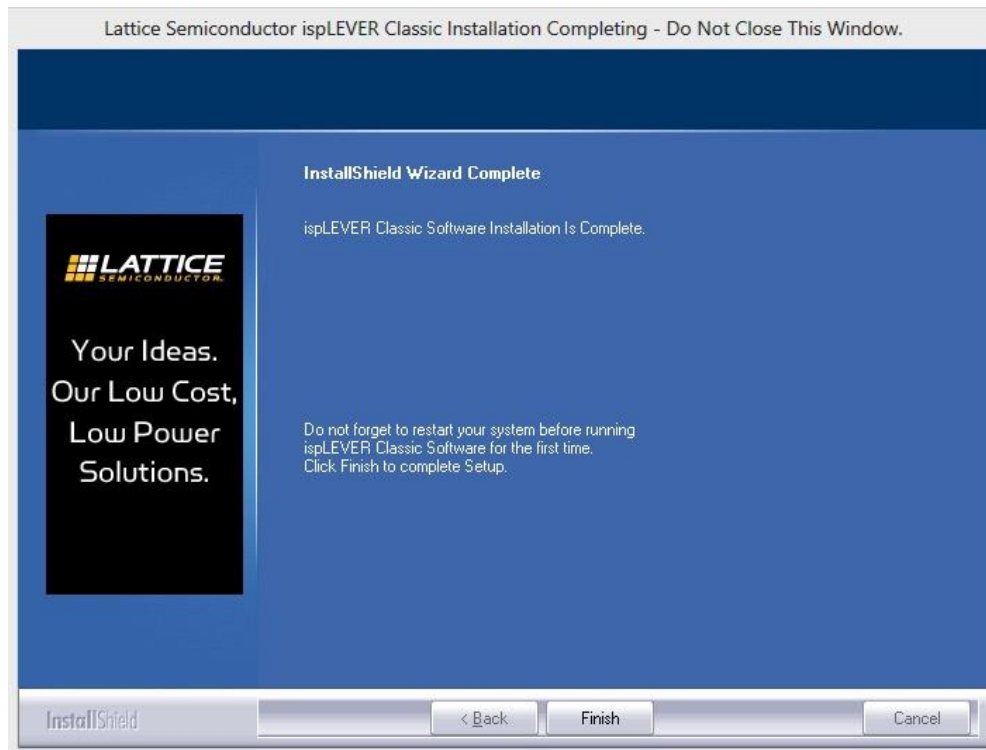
Lattice Semiconductor ispLEVER Classic Installation Completing - Do Not Close This Window.

LATTICE
SEMICONDUCTOR

Your Ideas.
Our Low Cost,
Low Power
Solutions.

InstallShield Wizard Complete

ispLEVER Classic Software Installation Is Complete.

Do not forget to restart your system before running ispLEVER Classic Software for the first time.
Click Finish to complete Setup.

InstallShield

< Back

Finish

Cancel